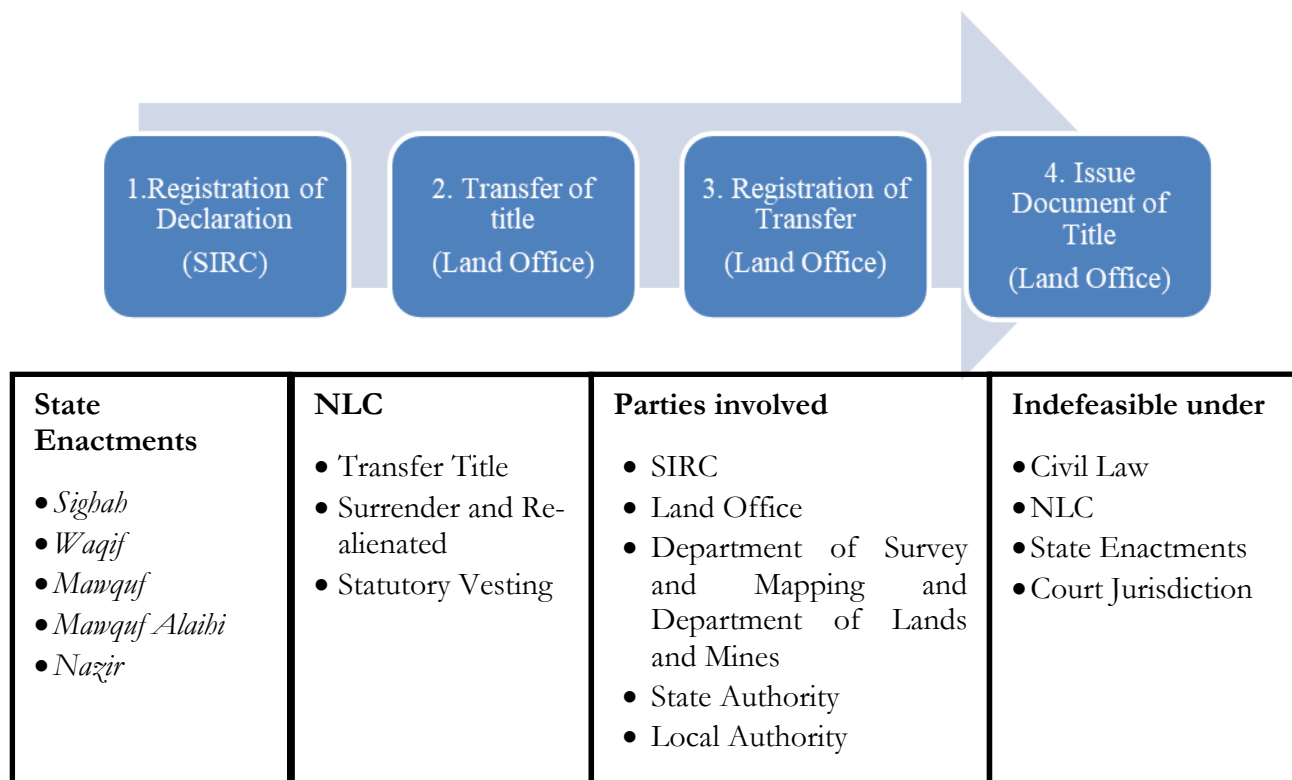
1.Registration of Declaration (SIRC)

2. Transfer of title (Land Office)

3. Registration of Transfer (Land Office)

4. Issue Document of Title (Land Office)

| State Enactments | NLC | Parties involved | Indefeasible under |
|---|---|---|---|
| • *Sighah*<br>• *Waqif*<br>• *Mawquf*<br>• *Mawquf Alaihi*<br>• *Nazir* | • Transfer Title<br>• Surrender and Realienated<br>• Statutory Vesting | • SIRC<br>• Land Office<br>• Department of Survey and Mapping and Department of Lands and Mines<br>• State Authority<br>• Local Authority | • Civil Law<br>• NLC<br>• State Enactments<br>• Court Jurisdiction |